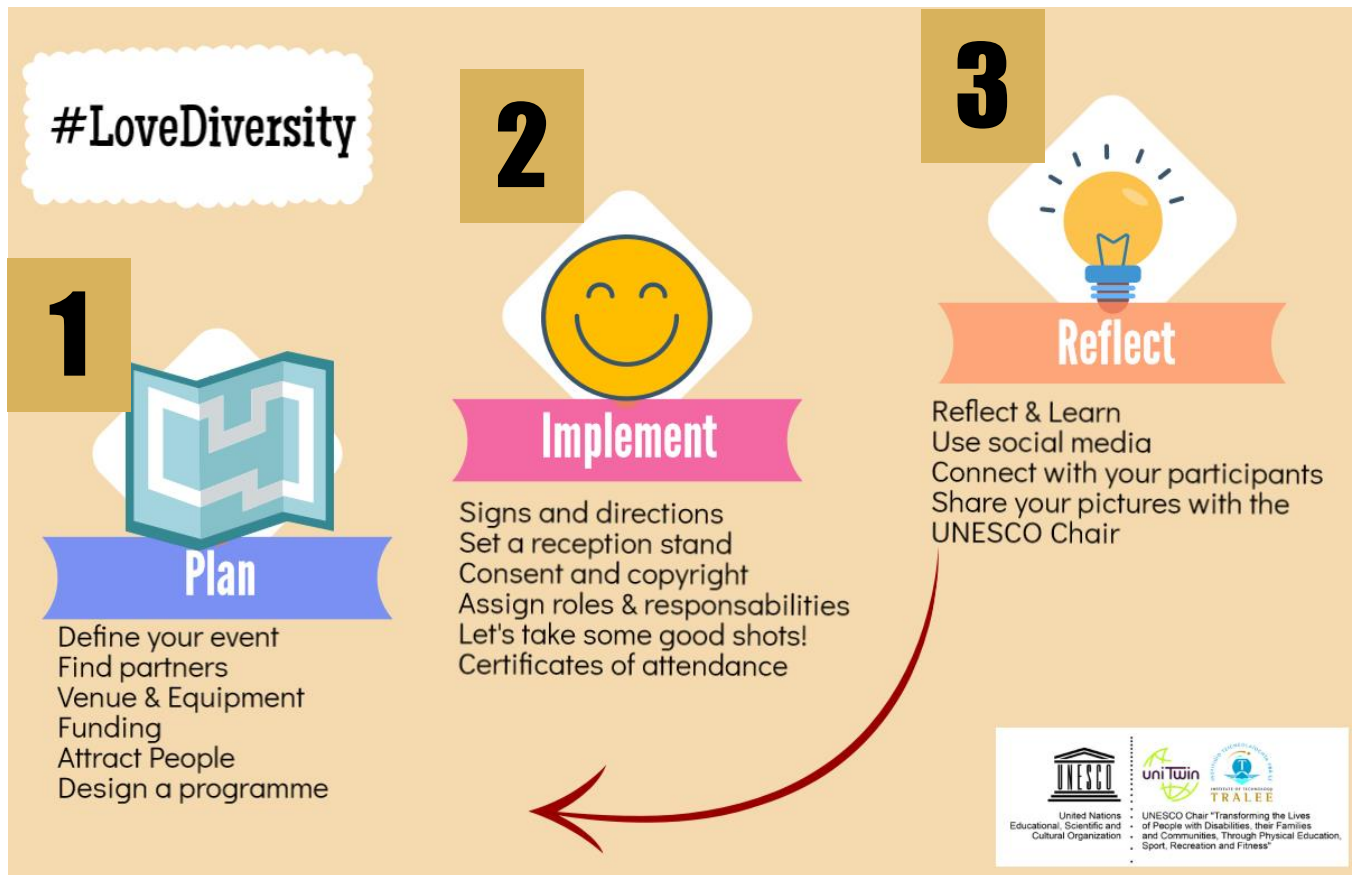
#LoveDiversity

1

Plan

Define your event
Find partners
Venue & Equipment
Funding
Attract People
Design a programme

2

Implement

Signs and directions
Set a reception stand
Consent and copyright
Assign roles & responsabilities
Let's take some good shots!
Certificates of attendance

3

Reflect

Reflect & Learn
Use social media
Connect with your participants
Share your pictures with the UNESCO Chair

UNESCO
United Nations Educational, Scientific and Cultural Organization

uniTwin

INSTITUTE OF TECHNOLOGY TRALEE

UNESCO Chair "Transforming the Lives of People with Disabilities, their Families and Communities, Through Physical Education, Sport, Recreation and Fitness"